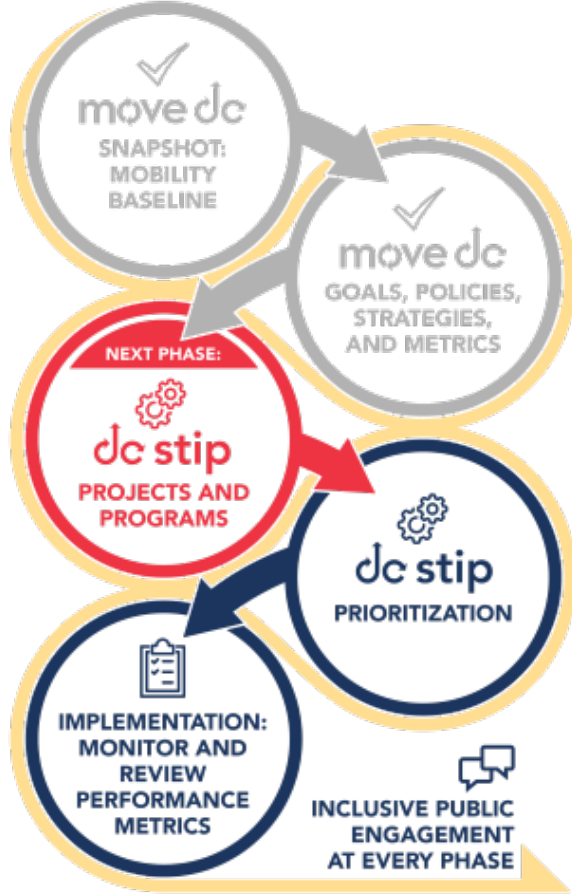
move dc
SNAPSHOT: MOBILITY BASELINE

move dc
GOALS, POLICIES, STRATEGIES, AND METRICS

NEXT PHASE:
dc stip
PROJECTS AND PROGRAMS

dc stip
PRIORITIZATION

IMPLEMENTATION: MONITOR AND REVIEW PERFORMANCE METRICS

INCLUSIVE PUBLIC ENGAGEMENT AT EVERY PHASE